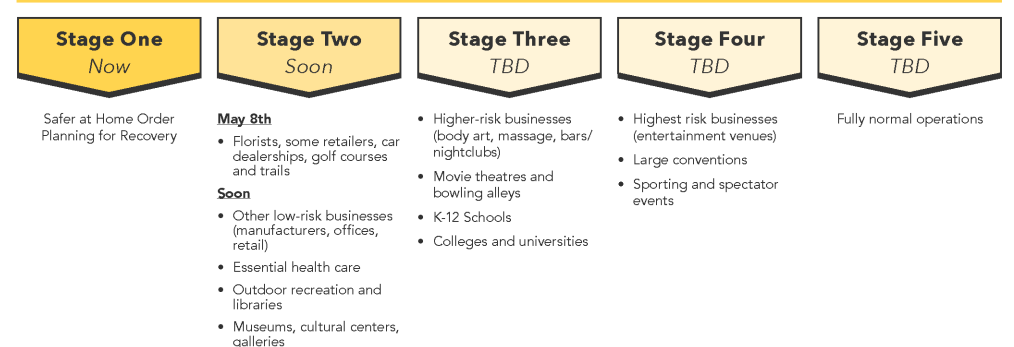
Stage One
Now

Safer at Home Order
Planning for Recovery

Stage Two
Soon

May 8th

- Florists, some retailers, car dealerships, golf courses and trails

Soon

- Other low-risk businesses (manufacturers, offices, retail)
- Essential health care
- Outdoor recreation and libraries
- Museums, cultural centers, galleries

Stage Three
TBD

- Higher-risk businesses (body art, massage, bars/ nightclubs)
- Movie theatres and bowling alleys
- K-12 Schools
- Colleges and universities

Stage Four
TBD

- Highest risk businesses (entertainment venues)
- Large conventions
- Sporting and spectator events

Stage Five
TBD

Fully normal operations